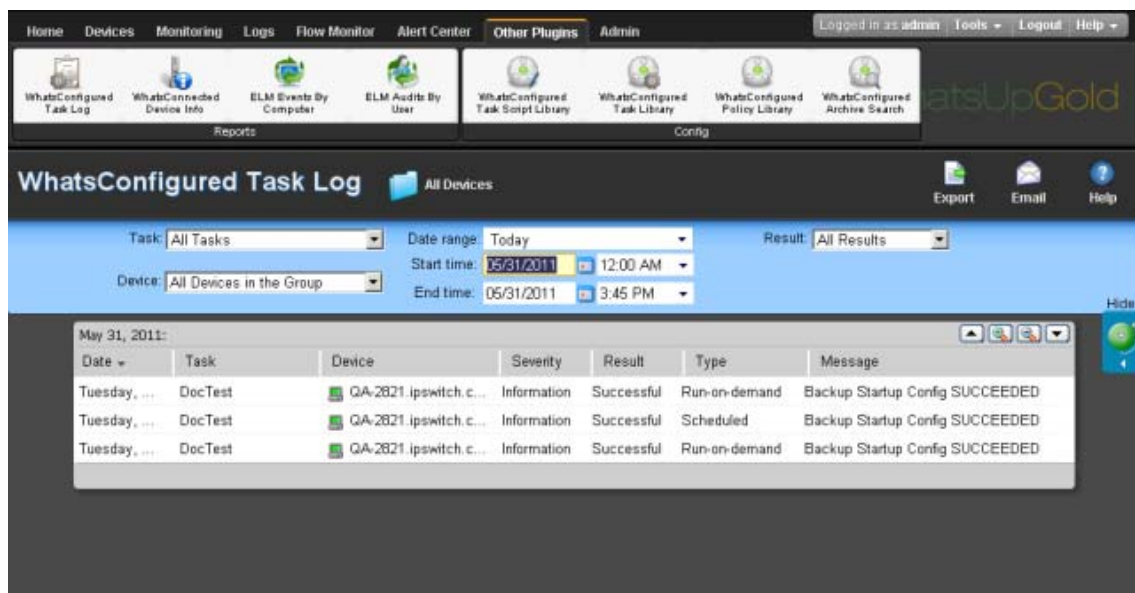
Home Devices Monitoring Logs Flow Monitor Alert Center Other Plugins Admin

Logged in as admin | Tools ▾ | Logout | Help ▾

WhatsConfigured Task Log
WhatsConnected Device Info
ELM Events By Computer
ELM Audits By User
Reports

WhatsConfigured Task Script Library
WhatsConfigured Task Library
WhatsConfigured Policy Library
WhatsConfigured Archive Search
Config

atsUpGold

WhatsConfigured Task Log

All Devices

Export Email Help

Task: All Tasks
Device: All Devices in the Group
Date range: Today
Start time: 05/31/2011 12:00 AM
End time: 05/31/2011 3:45 PM
Result: All Results

Hide

May 31, 2011:

| Date | Task | Device | Severity | Result | Type | Message |
|---|---|---|---|---|---|---|
| Tuesday, ... | DocTest | QA-2821.ipswitch.c... | Information | Successful | Run-on-demand | Backup Startup Config SUCCEEDED |
| Tuesday, ... | DocTest | QA-2821.ipswitch.c... | Information | Successful | Scheduled | Backup Startup Config SUCCEEDED |
| Tuesday, ... | DocTest | QA-2821.ipswitch.c... | Information | Successful | Run-on-demand | Backup Startup Config SUCCEEDED |